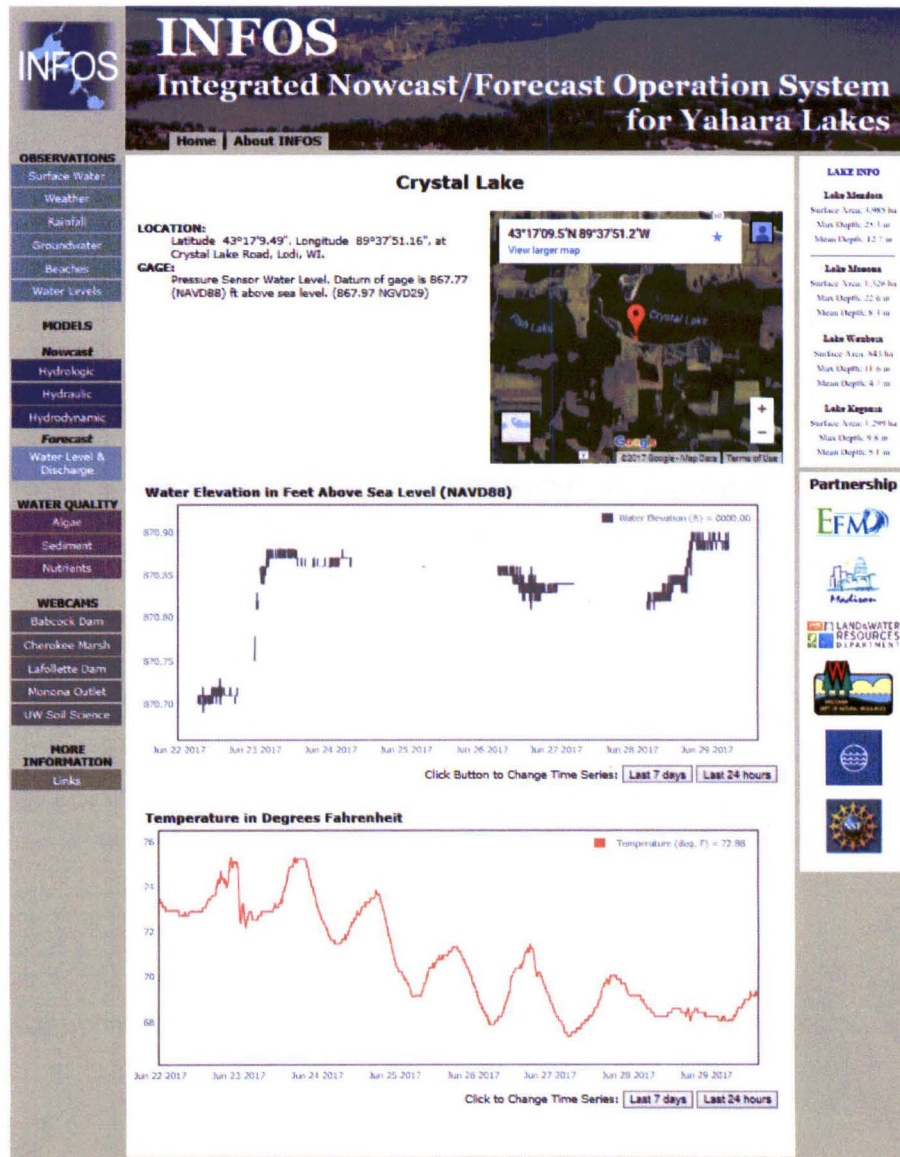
INFOS

INFOS
Integrated Nowcast/Forecast Operation System for Yahara Lakes

Home | About INFOS

OBSERVATIONS
Surface Water
Weather
Rainfall
Groundwater
Beaches
Water Levels

MODELS
Nowcast
Hydrologic
Hydraulic
Hydrodynamic
Forecast
Water Level & Discharge

WATER QUALITY
Algae
Sediment
Nutrients

WEBCAMS
Babcock Dam
Cherokee Marsh
Lafollette Dam
Monona Outlet
UW Soil Science

MORE INFORMATION
Links

Crystal Lake

LOCATION:
Latitude 43°17'9.49", Longitude 89°37'51.16", at Crystal Lake Road, Lodi, WI.
GAGE:
Pressure Sensor Water Level. Datum of gage is 867.77 (NAVD88) ft above sea level. (867.97 NGVD29)

43°17'09.5"N 89°37'51.2"W
View larger map
Crystal Lake
Fish Lake
Google
©2017 Google - Map Data Terms of Use

Water Elevation in Feet Above Sea Level (NAVD88)
Water Elevation (ft) = 0000.00
870.90
870.85
870.80
870.75
870.70
Jun 22 2017 Jun 23 2017 Jun 24 2017 Jun 25 2017 Jun 26 2017 Jun 27 2017 Jun 28 2017 Jun 29 2017
Click Button to Change Time Series: Last 7 days Last 24 hours

Temperature in Degrees Fahrenheit
Temperature (deg. F) = 72.98
76
74
72
70
68
Jun 22 2017 Jun 23 2017 Jun 24 2017 Jun 25 2017 Jun 26 2017 Jun 27 2017 Jun 28 2017 Jun 29 2017
Click to Change Time Series: Last 7 days Last 24 hours

LAKE INFO
Lake Mendota
Surface Area: 3,985 ha
Max Depth: 25.3 m
Mean Depth: 12.7 m
Lake Monona
Surface Area: 1,326 ha
Max Depth: 22.6 m
Mean Depth: 8.3 m
Lake Waubesa
Surface Area: 843 ha
Max Depth: 11.6 m
Mean Depth: 4.7 m
Lake Kegonsa
Surface Area: 1,299 ha
Max Depth: 9.8 m
Mean Depth: 5.1 m

Partnership
EFM
Madison
LAND & WATER RESOURCES DEPARTMENT
WISCONSIN DEPT. OF NATURAL RESOURCES
NSF